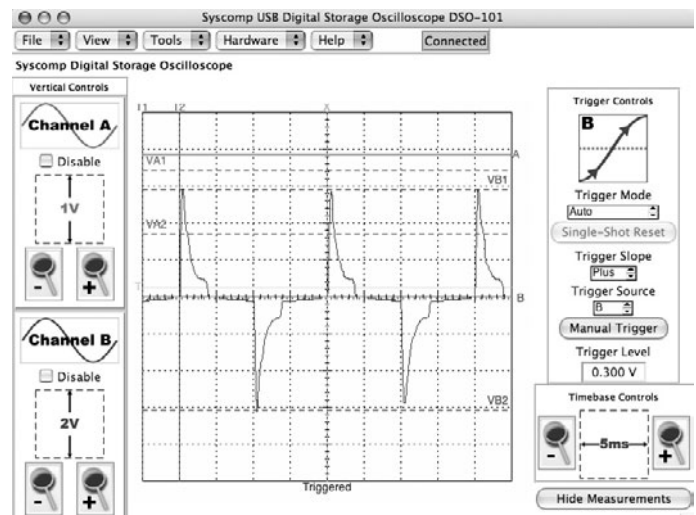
Syscomp USB Digital Storage Oscilloscope DSO-101

File View Tools Hardware Help Connected

Syscomp Digital Storage Oscilloscope

Vertical Controls

Channel A

Disable

1V

-
+

Channel B

Disable

2V

-
+

T1 T2

X

VA1

VA2

VB1

VB2

A

B

T

Triggered

Trigger Controls

B

Trigger Mode

Auto

Single-Shot Reset

Trigger Slope

Plus

Trigger Source

B

Manual Trigger

Trigger Level

0.300 V

Timebase Controls

-
5ms
+

Hide Measurements